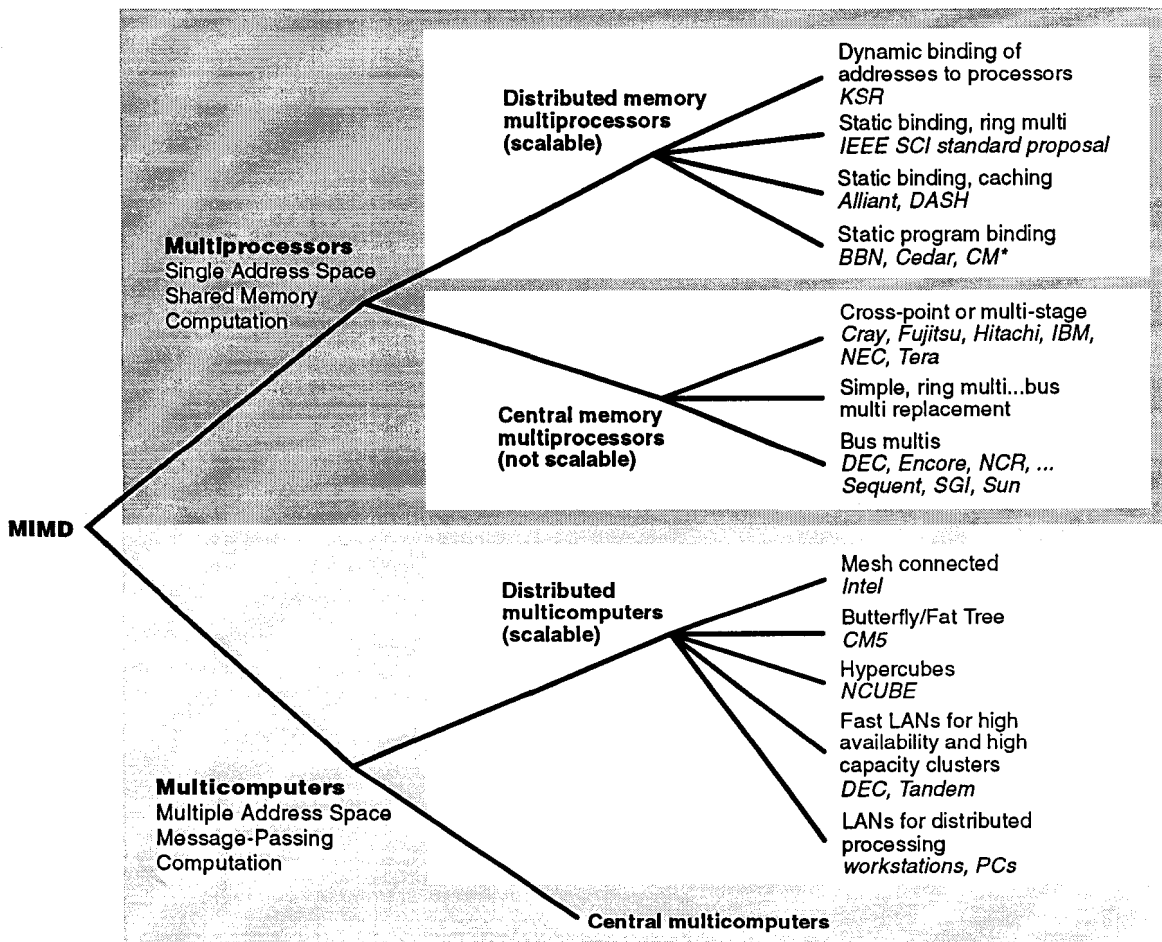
MIMD

Multiprocessors
Single Address Space
Shared Memory
Computation

Distributed memory multiprocessors (scalable)

Dynamic binding of addresses to processors
KSR

Static binding, ring multi
IEEE SCI standard proposal

Static binding, caching
Alliant, DASH

Static program binding
BBN, Cedar, CM*

Central memory multiprocessors (not scalable)

Cross-point or multi-stage
Cray, Fujitsu, Hitachi, IBM, NEC, Tera

Simple, ring multi...bus multi replacement

Bus multis
DEC, Encore, NCR, ...
Sequent, SGI, Sun

Multicomputers
Multiple Address Space
Message-Passing
Computation

Distributed multicomputers (scalable)

Mesh connected
Intel

Butterfly/Fat Tree
CM5

Hypercubes
NCUBE

Fast LANs for high availability and high capacity clusters
DEC, Tandem

LANs for distributed processing
workstations, PCs

Central multicomputers